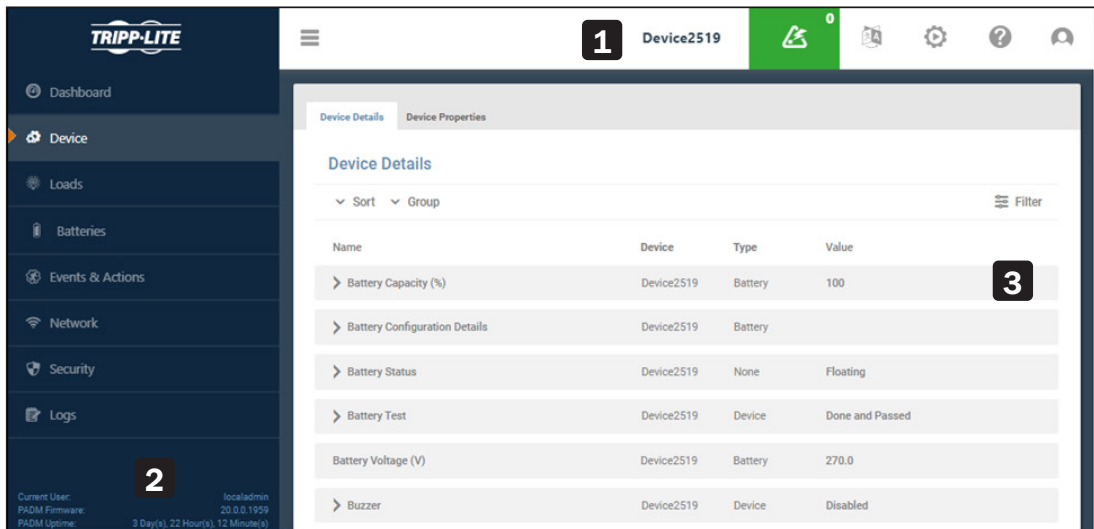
TRIPP·LITE

Dashboard
Device
Loads
Batteries
Events & Actions
Network
Security
Logs

2

Current User: localadmin
PADM Firmware: 20.0.0.1959
PADM Uptime: 3 Day(s), 22 Hour(s), 12 Minute(s)

1 Device2519 0

Device Details Device Properties

Device Details

Sort Group Filter

| Name | Device | Type | Value |
|---|---|---|---|
| Battery Capacity (%) | Device2519 | Battery | 100 |
| Battery Configuration Details | Device2519 | Battery | |
| Battery Status | Device2519 | None | Floating |
| Battery Test | Device2519 | Device | Done and Passed |
| Battery Voltage (V) | Device2519 | Battery | 270.0 |
| Buzzer | Device2519 | Device | Disabled |

3